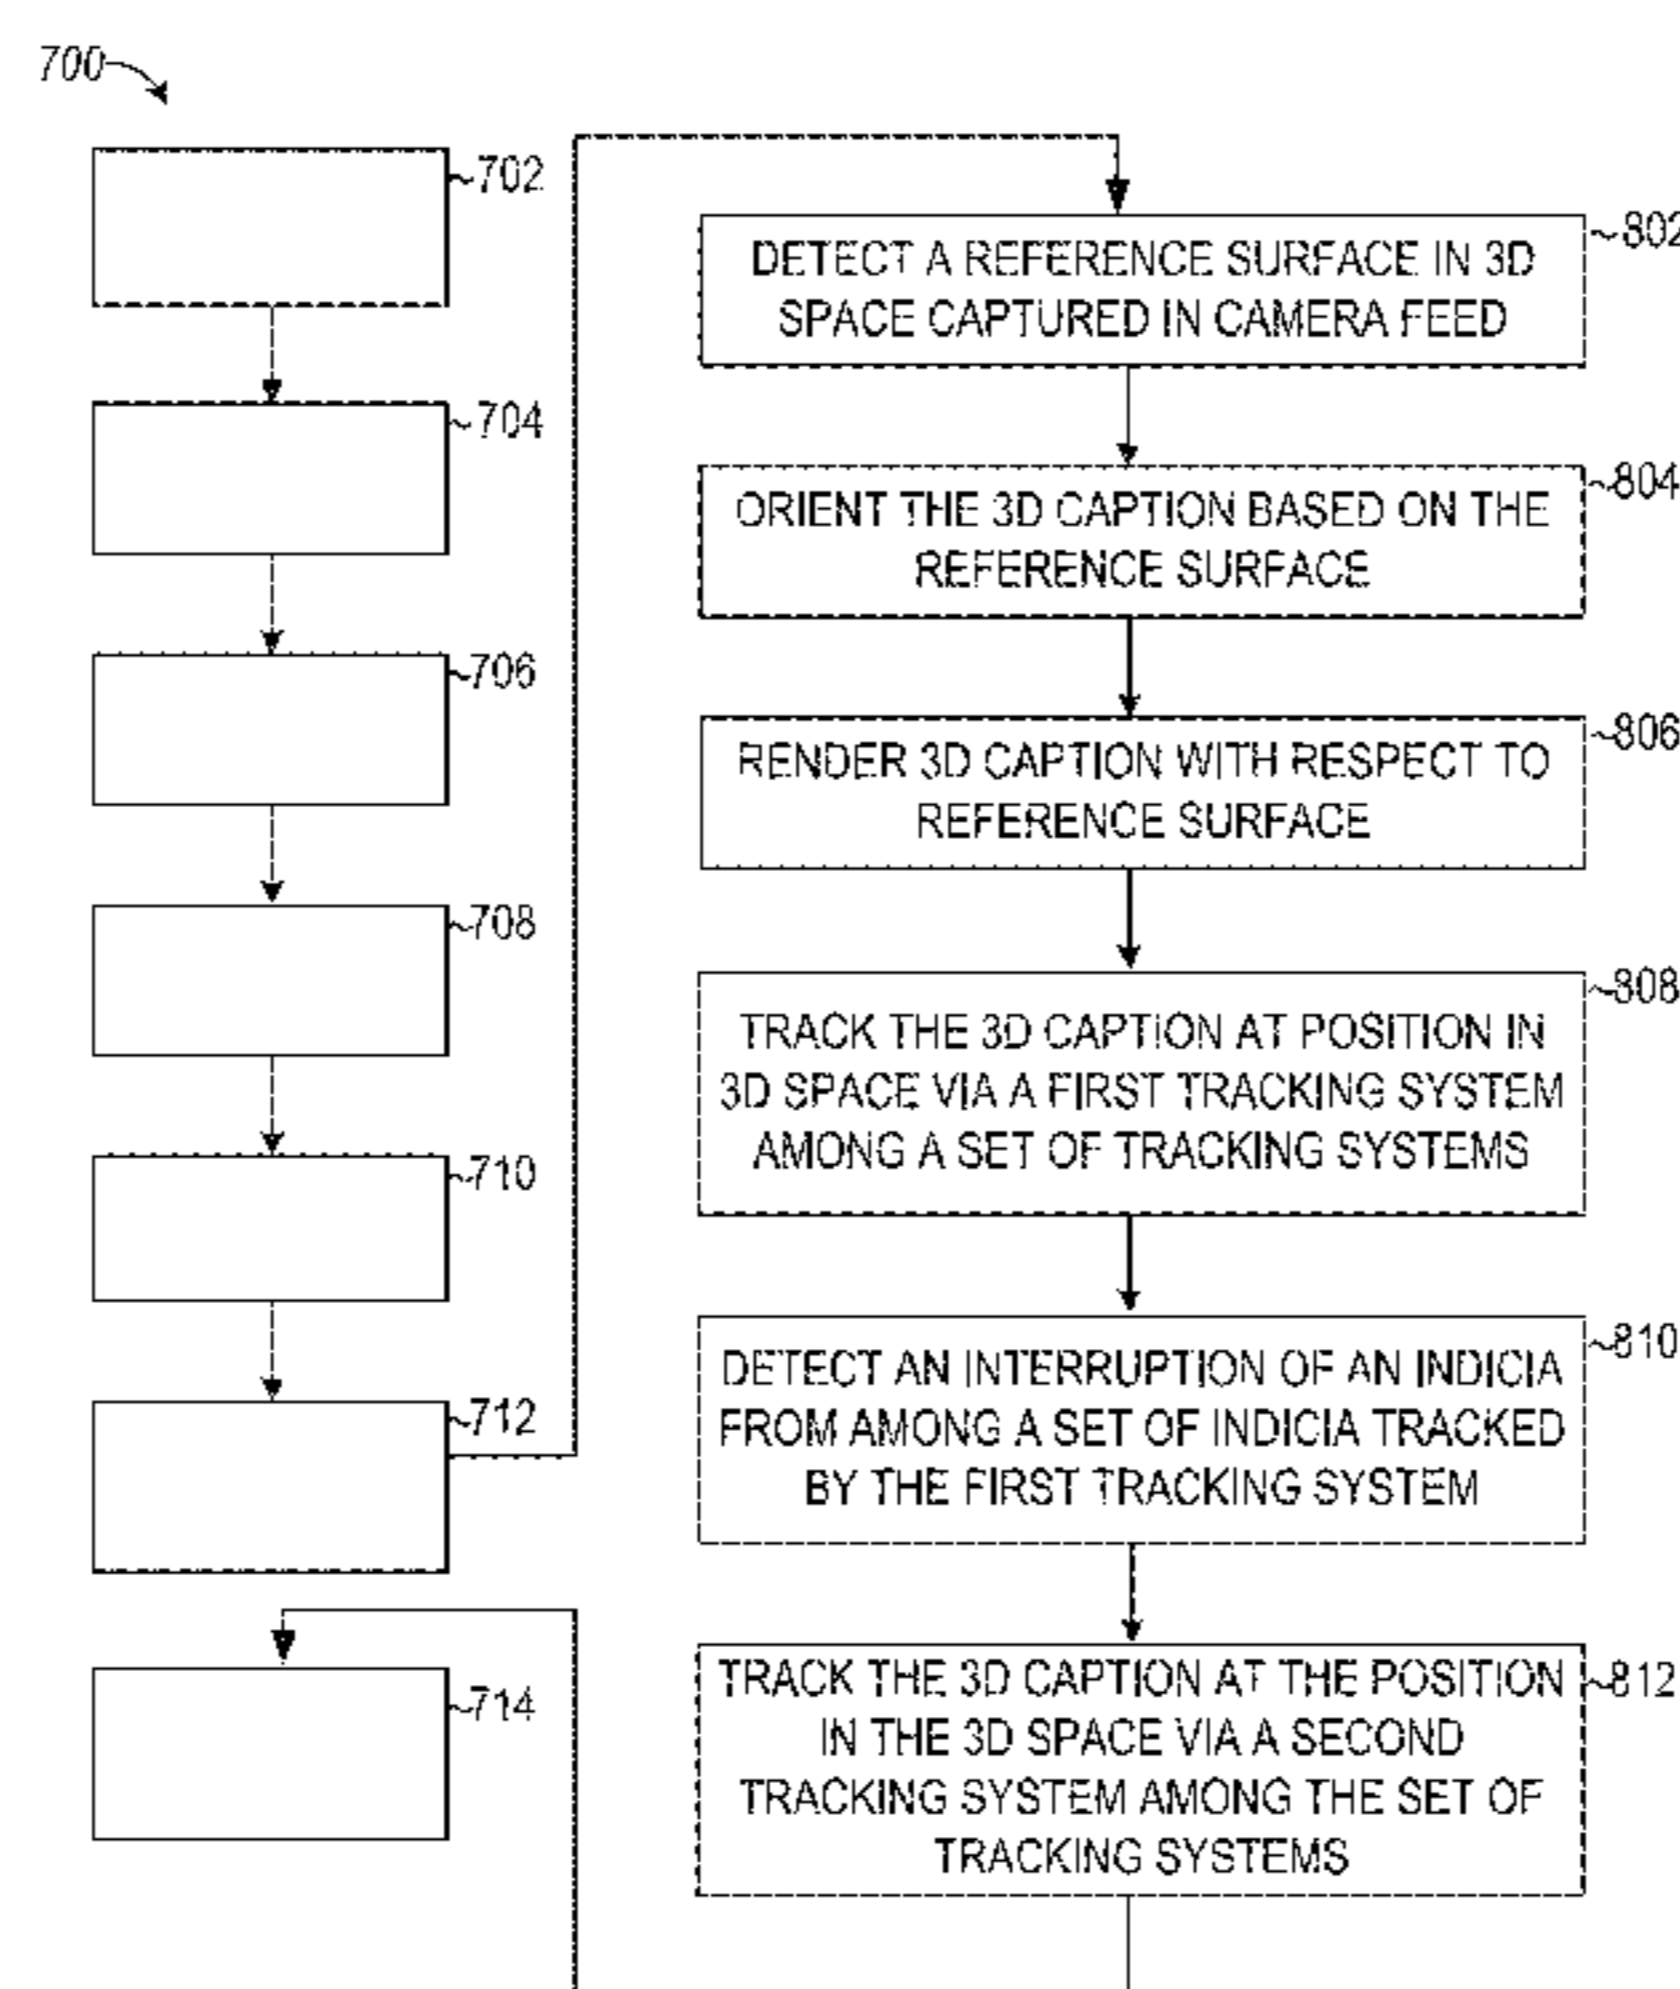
700

702

704

706

708

710

712

714

DETECT A REFERENCE SURFACE IN 3D SPACE CAPTURED IN CAMERA FEED

802

ORIENT THE 3D CAPTION BASED ON THE REFERENCE SURFACE

804

RENDER 3D CAPTION WITH RESPECT TO REFERENCE SURFACE

806

TRACK THE 3D CAPTION AT POSITION IN 3D SPACE VIA A FIRST TRACKING SYSTEM AMONG A SET OF TRACKING SYSTEMS

808

DETECT AN INTERRUPTION OF AN INDICIA FROM AMONG A SET OF INDICIA TRACKED BY THE FIRST TRACKING SYSTEM

810

TRACK THE 3D CAPTION AT THE POSITION IN THE 3D SPACE VIA A SECOND TRACKING SYSTEM AMONG THE SET OF TRACKING SYSTEMS

812